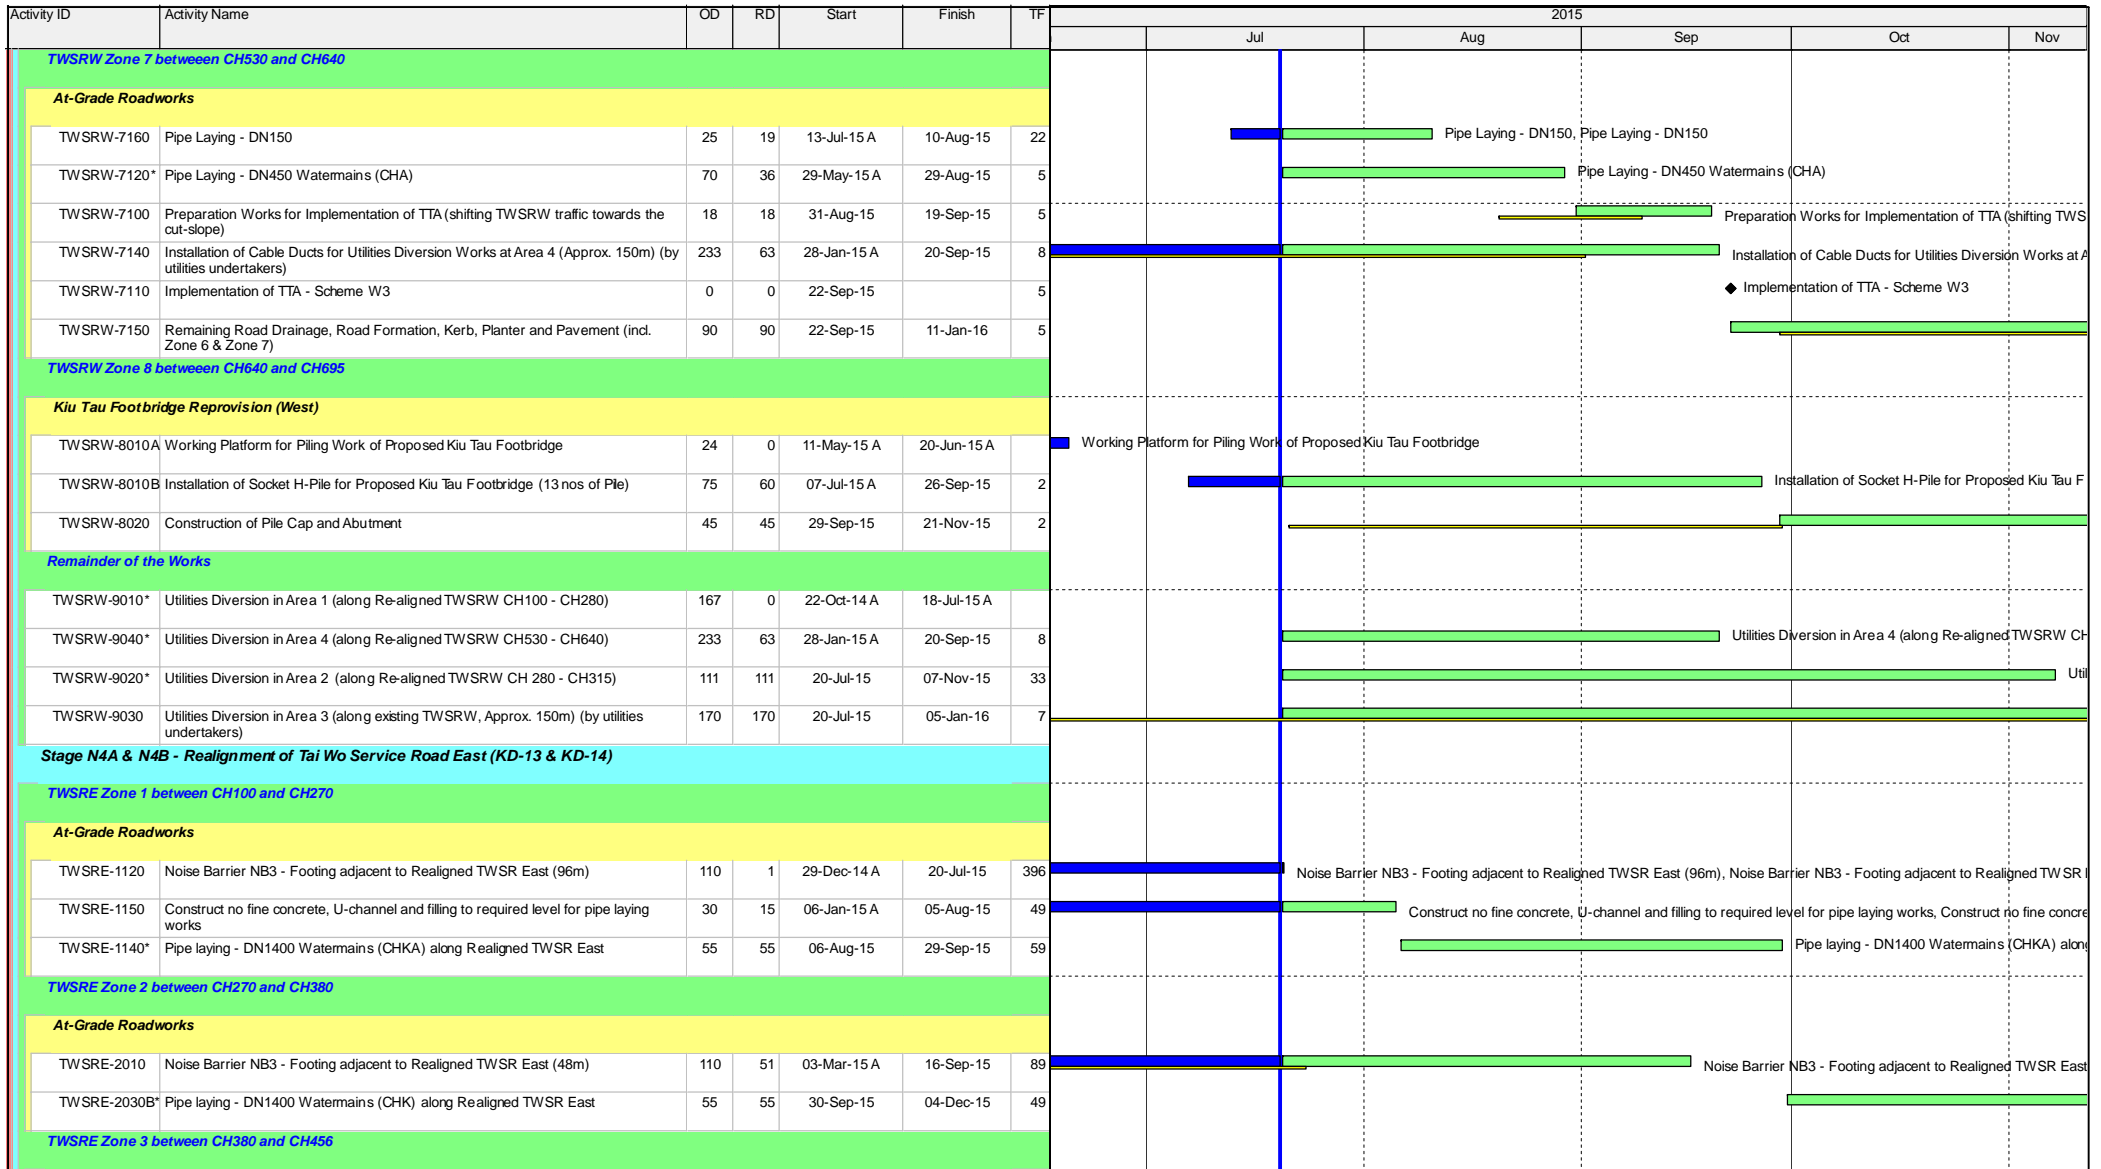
| Activity ID | Activity Name | OD | RD | Start | Finish | TF |
|---|---|---|---|---|---|---|
| TWSRW Zone 7 betweeen CH530 and CH640 | | | | | | |
| At-Grade Roadworks | | | | | | |
| TWSRW-7160 | Pipe Laying - DN150 | 25 | 19 | 13-Jul-15 A | 10-Aug-15 | 22 |
| TWSRW-7120* | Pipe Laying - DN450 Watermains (CHA) | 70 | 36 | 29-May-15 A | 29-Aug-15 | 5 |
| TWSRW-7100 | Preparation Works for Implementation of TTA (shifting TWSRW traffic towards the cut-slope) | 18 | 18 | 31-Aug-15 | 19-Sep-15 | 5 |
| TWSRW-7140 | Installation of Cable Ducts for Utilities Diversion Works at Area 4 (Approx. 150m) (by utilities undertakers) | 233 | 63 | 28-Jan-15 A | 20-Sep-15 | 8 |
| TWSRW-7110 | Implementation of TTA - Scheme W3 | 0 | 0 | 22-Sep-15 | | 5 |
| TWSRW-7150 | Remaining Road Drainage, Road Formation, Kerb, Planter and Pavement (incl. Zone 6 & Zone 7) | 90 | 90 | 22-Sep-15 | 11-Jan-16 | 5 |
| TWSRW Zone 8 betweeen CH640 and CH695 | | | | | | |
| Kiu Tau Footbridge Reprovision (West) | | | | | | |
| TWSRW-8010A | Working Platform for Piling Work of Proposed Kiu Tau Footbridge | 24 | 0 | 11-May-15 A | 20-Jun-15 A | |
| TWSRW-8010B | Installation of Socket H-Pile for Proposed Kiu Tau Footbridge (13 nos of Pile) | 75 | 60 | 07-Jul-15 A | 26-Sep-15 | 2 |
| TWSRW-8020 | Construction of Pile Cap and Abutment | 45 | 45 | 29-Sep-15 | 21-Nov-15 | 2 |
| Remainder of the Works | | | | | | |
| TWSRW-9010* | Utilities Diversion in Area 1 (along Re-aligned TWSRW CH100 - CH280) | 167 | 0 | 22-Oct-14 A | 18-Jul-15 A | |
| TWSRW-9040* | Utilities Diversion in Area 4 (along Re-aligned TWSRW CH530 - CH640) | 233 | 63 | 28-Jan-15 A | 20-Sep-15 | 8 |
| TWSRW-9020* | Utilities Diversion in Area 2 (along Re-aligned TWSRW CH 280 - CH315) | 111 | 111 | 20-Jul-15 | 07-Nov-15 | 33 |
| TWSRW-9030 | Utilities Diversion in Area 3 (along existing TWSRW, Approx. 150m) (by utilities undertakers) | 170 | 170 | 20-Jul-15 | 05-Jan-16 | 7 |
| Stage N4A & N4B - Realignment of Tai Wo Service Road East (KD-13 & KD-14) | | | | | | |
| TWSRE Zone 1 between CH100 and CH270 | | | | | | |
| At-Grade Roadworks | | | | | | |
| TWSRE-1120 | Noise Barrier NB3 - Footing adjacent to Realigned TWSR East (96m) | 110 | 1 | 29-Dec-14 A | 20-Jul-15 | 396 |
| TWSRE-1150 | Construct no fine concrete, U-channel and filling to required level for pipe laying works | 30 | 15 | 06-Jan-15 A | 05-Aug-15 | 49 |
| TWSRE-1140* | Pipe laying - DN1400 Watermains (CHKA) along Realigned TWSR East | 55 | 55 | 06-Aug-15 | 29-Sep-15 | 59 |
| TWSRE Zone 2 between CH270 and CH380 | | | | | | |
| At-Grade Roadworks | | | | | | |
| TWSRE-2010 | Noise Barrier NB3 - Footing adjacent to Realigned TWSR East (48m) | 110 | 51 | 03-Mar-15 A | 16-Sep-15 | 89 |
| TWSRE-2030B* | Pipe laying - DN1400 Watermains (CHK) along Realigned TWSR East | 55 | 55 | 30-Sep-15 | 04-Dec-15 | 49 |
| TWSRE Zone 3 between CH380 and CH456 | | | | | | |

2015
Jul Aug Sep Oct Nov

Pipe Laying - DN150, Pipe Laying - DN150
Pipe Laying - DN450 Watermains (CHA)
Preparation Works for Implementation of TTA (shifting TWS
Installation of Cable Ducts for Utilities Diversion Works at A
Implementation of TTA - Scheme W3
Working Platform for Piling Work of Proposed Kiu Tau Footbridge
Installation of Socket H-Pile for Proposed Kiu Tau F
Utilities Diversion in Area 4 (along Re-aligned TWSRW CH
Util
Noise Barrier NB3 - Footing adjacent to Realigned TWSR East (96m), Noise Barrier NB3 - Footing adjacent to Realigned TWSR I
Construct no fine concrete, U-channel and filling to required level for pipe laying works, Construct no fine concre
Pipe laying - DN1400 Watermains (CHKA) alon
Noise Barrier NB3 - Footing adjacent to Realigned TWSR East